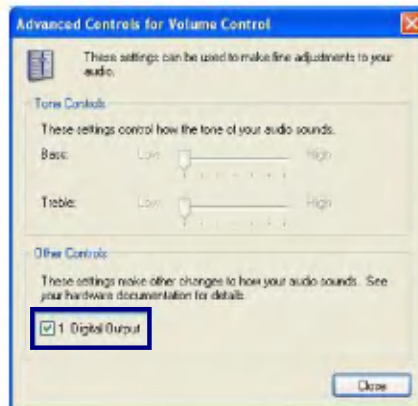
Advanced Controls for Volume Control

These settings can be used to make fine adjustments to your audio.

Tone Controls

These settings control how the tone of your audio sounds.

Bass: Low High

Treble: Low High

Other Controls

These settings make other changes to how your audio sounds. See your hardware documentation for details.

1 Digital Output

Close